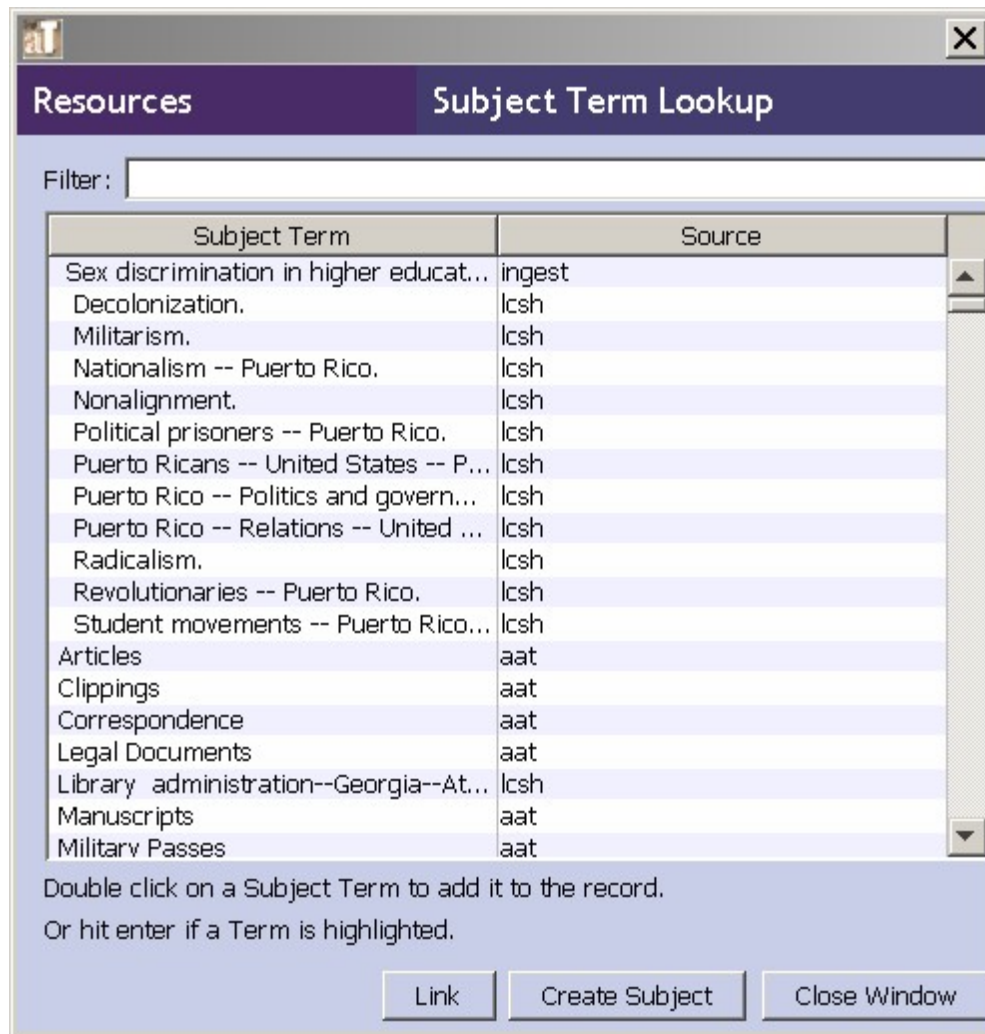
aT

Resources

Subject Term Lookup

Filter:

| Subject Term | Source |
|---|---|
| Sex discrimination in higher educat... | ingest |
| Decolonization. | lcsh |
| Militarism. | lcsh |
| Nationalism -- Puerto Rico. | lcsh |
| Nonalignment. | lcsh |
| Political prisoners -- Puerto Rico. | lcsh |
| Puerto Ricans -- United States -- P... | lcsh |
| Puerto Rico -- Politics and govern... | lcsh |
| Puerto Rico -- Relations -- United ... | lcsh |
| Radicalism. | lcsh |
| Revolutionaries -- Puerto Rico. | lcsh |
| Student movements -- Puerto Rico... | lcsh |
| Articles | aat |
| Clippings | aat |
| Correspondence | aat |
| Legal Documents | aat |
| Library administration--Georgia--At... | lcsh |
| Manuscripts | aat |
| Military Passes | aat |

Double click on a Subject Term to add it to the record.

Or hit enter if a Term is highlighted.

Link

Create Subject

Close Window